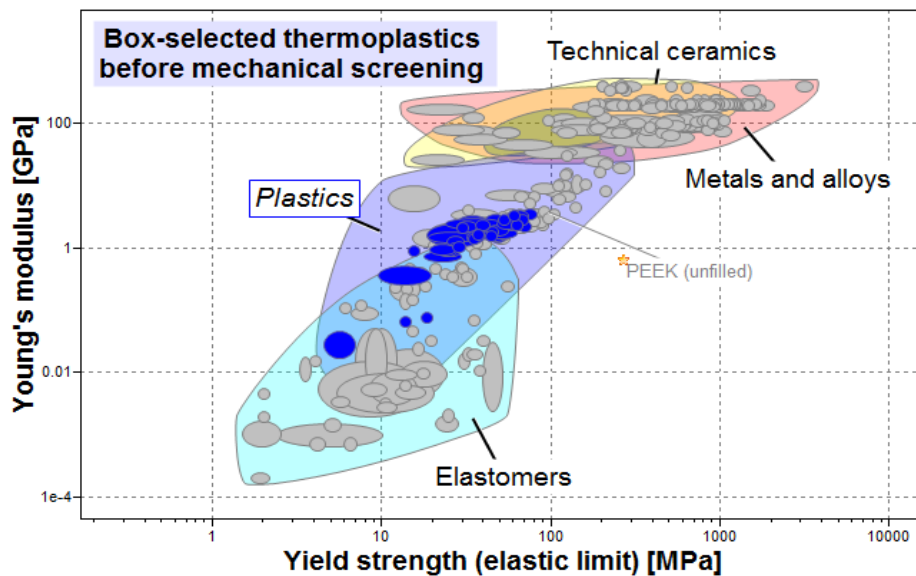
Box-selected thermoplastics before mechanical screening

Technical ceramics

Metals and alloys

Plastics

PEEK (unfilled)

Elastomers

Young's modulus [GPa]

100

1

0.01

1e-4

1

10

100

1000

10000

Yield strength (elastic limit) [MPa]